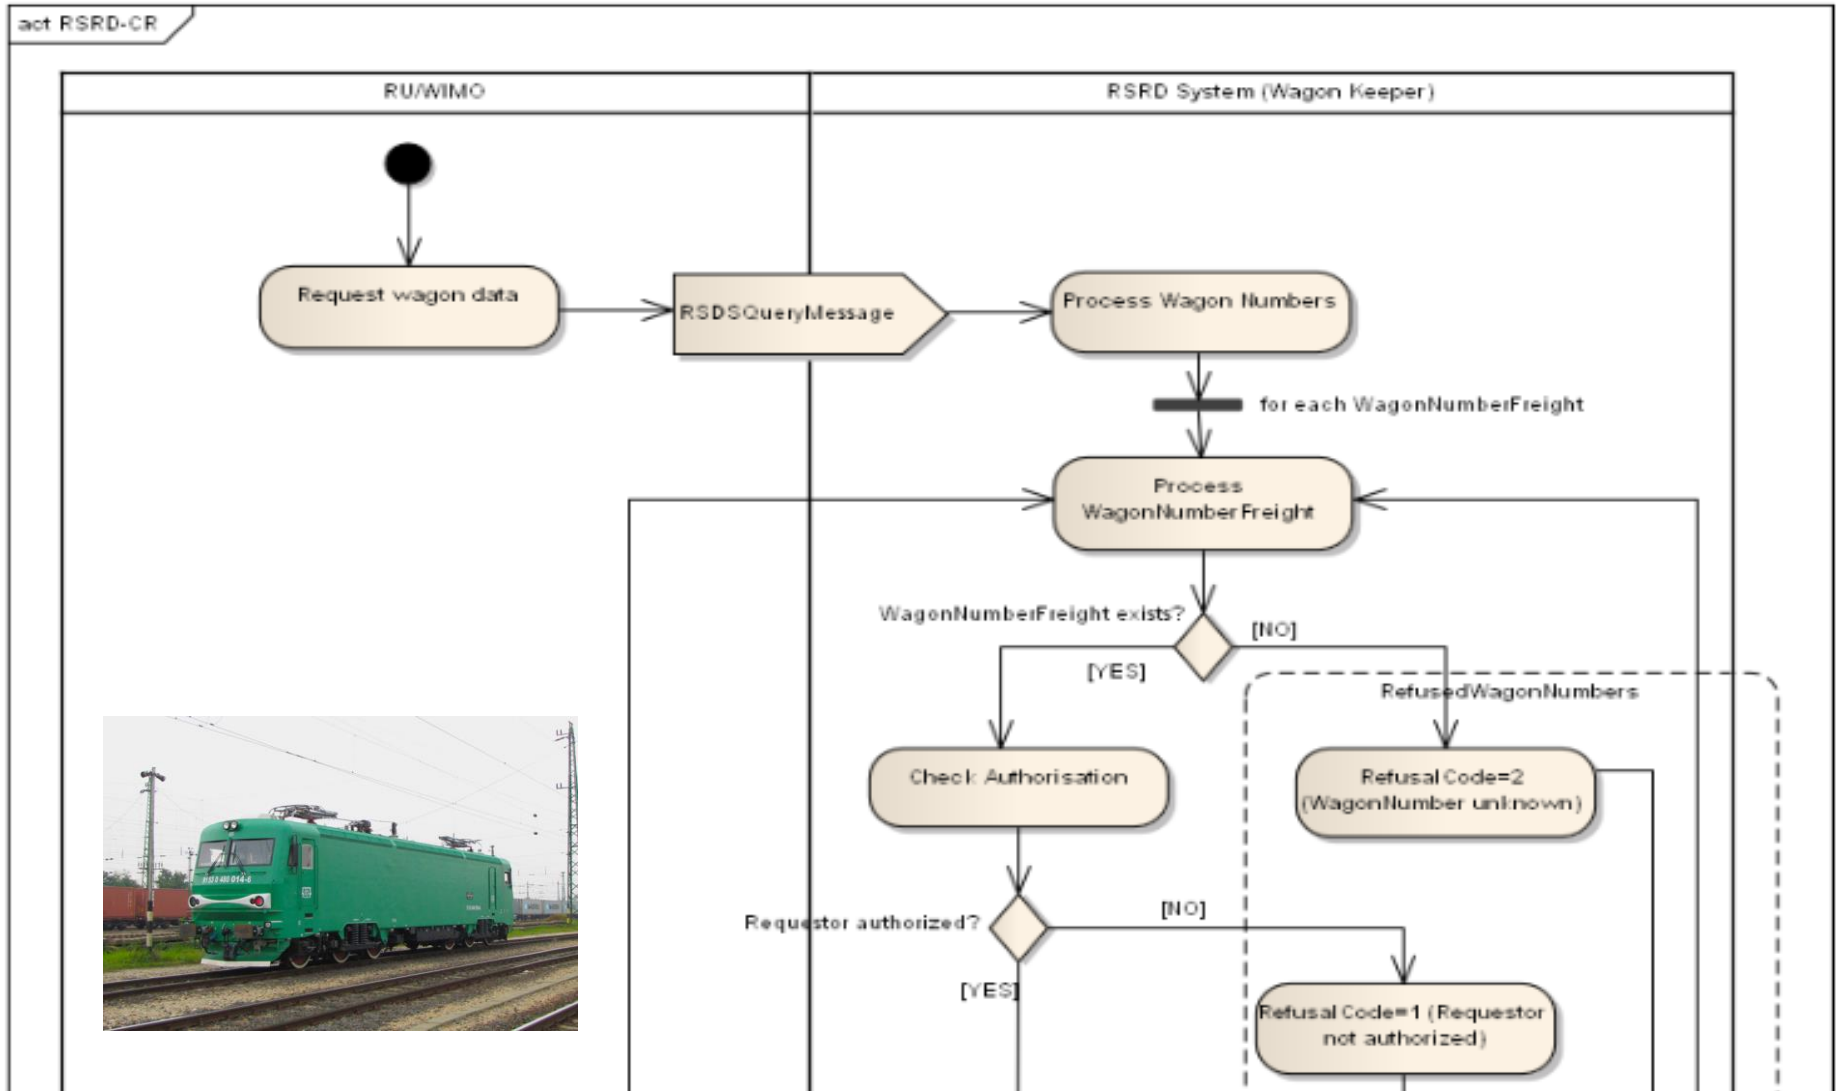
act RSRD-CR

RU/WIMO

RSRD System (Wagon Keeper)

Request wagon data

RSDSQueryMessage

Process Wagon Numbers

for each WagonNumberFreight

Process WagonNumberFreight

WagonNumberFreight exists?

[NO]

[YES]

RefusedWagonNumbers

Check Authorisation

Refusal Code=2 (WagonNumber unknown)

Requestor authorized?

[NO]

[YES]

Refusal Code=1 (Requestor not authorized)